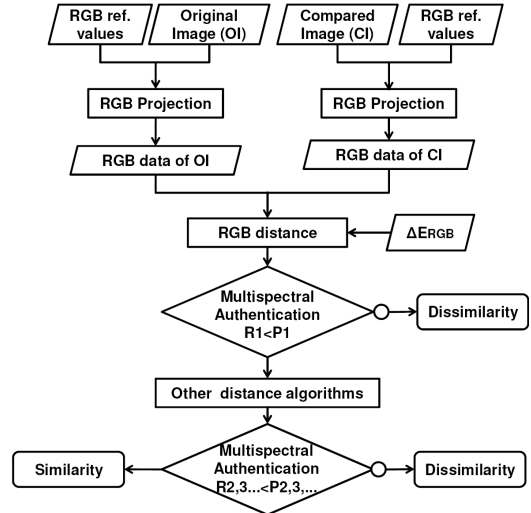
RGB ref. values

Original Image (OI)

Compared Image (CI)

RGB ref. values

RGB Projection

RGB Projection

RGB data of OI

RGB data of CI

RGB distance

$\Delta E_{RGB}$

Multispectral Authentication R1<P1

Dissimilarity

Other distance algorithms

Similarity

Multispectral Authentication R2,3...<P2,3,...

Dissimilarity